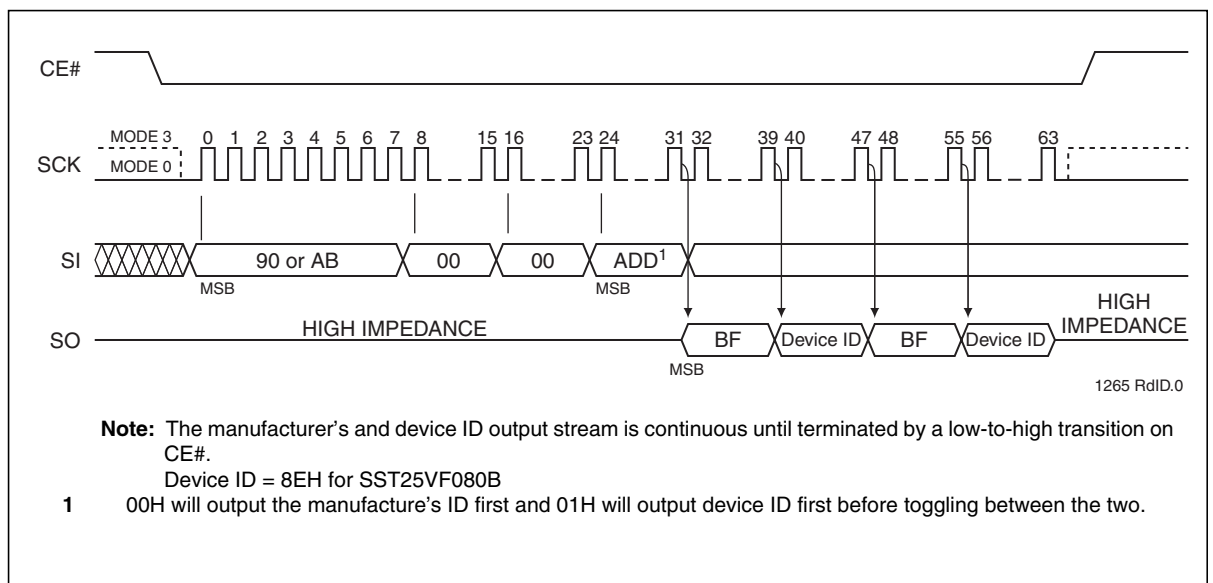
CE#

MODE 3
MODE 0
SCK

0 1 2 3 4 5 6 7 8 15 16 23 24 31 32 39 40 47 48 55 56 63

SI

90 or AB
00
00
ADD$^1$

MSB
MSB

SO

HIGH IMPEDANCE

BF
Device ID
BF
Device ID

HIGH IMPEDANCE

MSB

1265 RdID.0

**Note:** The manufacturer's and device ID output stream is continuous until terminated by a low-to-high transition on CE#.
Device ID = 8EH for SST25VF080B

**1** 00H will output the manufacture's ID first and 01H will output device ID first before toggling between the two.